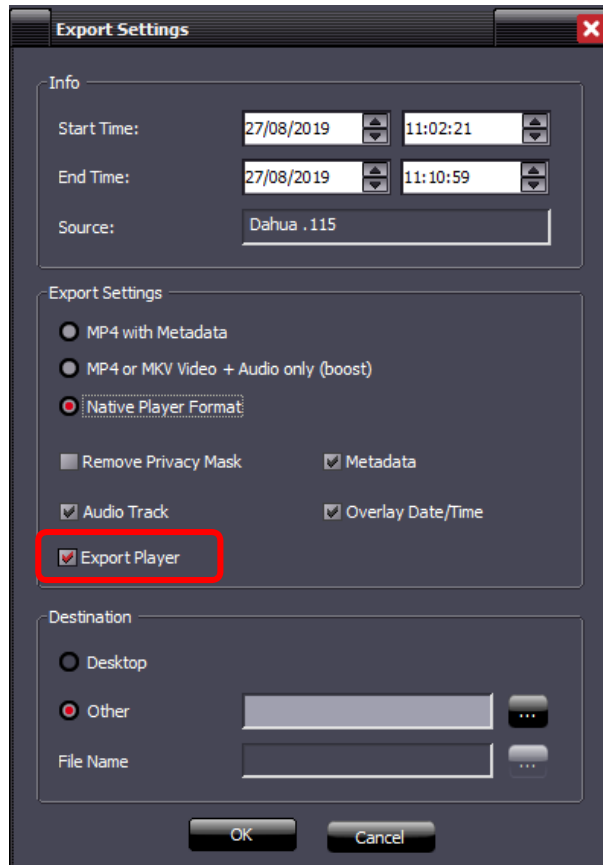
Export Settings

Info

Start Time: 27/08/2019 11:02:21

End Time: 27/08/2019 11:10:59

Source: Dahua .115

Export Settings

MP4 with Metadata

MP4 or MKV Video + Audio only (boost)

Native Player Format

Remove Privacy Mask

Metadata

Audio Track

Overlay Date/Time

Export Player

Destination

Desktop

Other ...

File Name ...

OK

Cancel